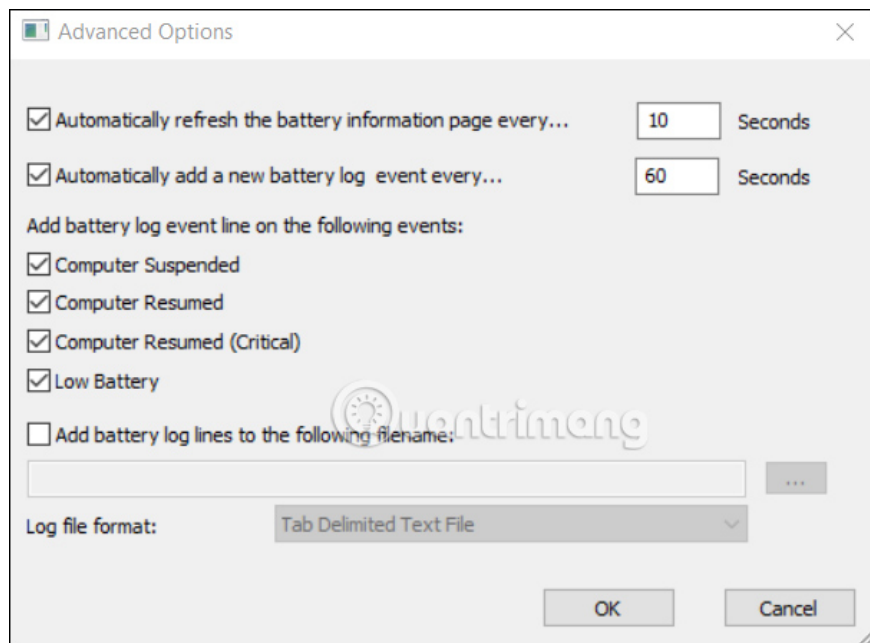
Advanced Options

Automatically refresh the battery information page every... 10 Seconds

Automatically add a new battery log event every... 60 Seconds

Add battery log event line on the following events:

Computer Suspended

Computer Resumed

Computer Resumed (Critical)

Low Battery

Quantrimang

Add battery log lines to the following filename:

...

Log file format: Tab Delimited Text File

OK Cancel